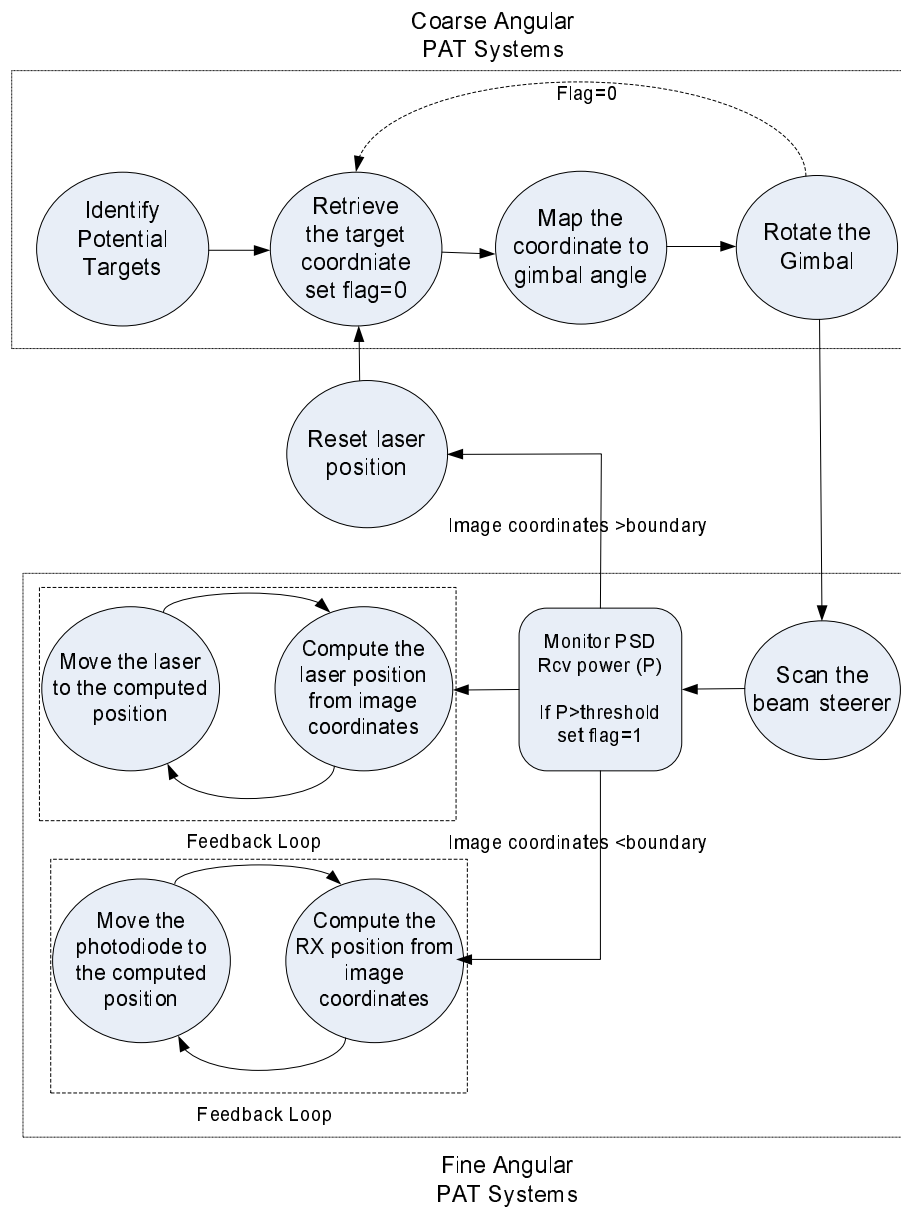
Coarse Angular
PAT Systems

Flag=0

Identify Potential Targets

Retrieve the target coodrniate set flag=0

Map the coordinate to gimbal angle

Rotate the Gimbal

Reset laser position

Image coordinates >boundary

Move the laser to the computed position

Compute the laser position from image coordinates

Monitor PSD Rcv power (P)

If P>threshold set flag=1

Scan the beam steerer

Feedback Loop

Image coordinates <boundary

Move the photodiode to the computed position

Compute the RX position from image coordinates

Feedback Loop

Fine Angular
PAT Systems